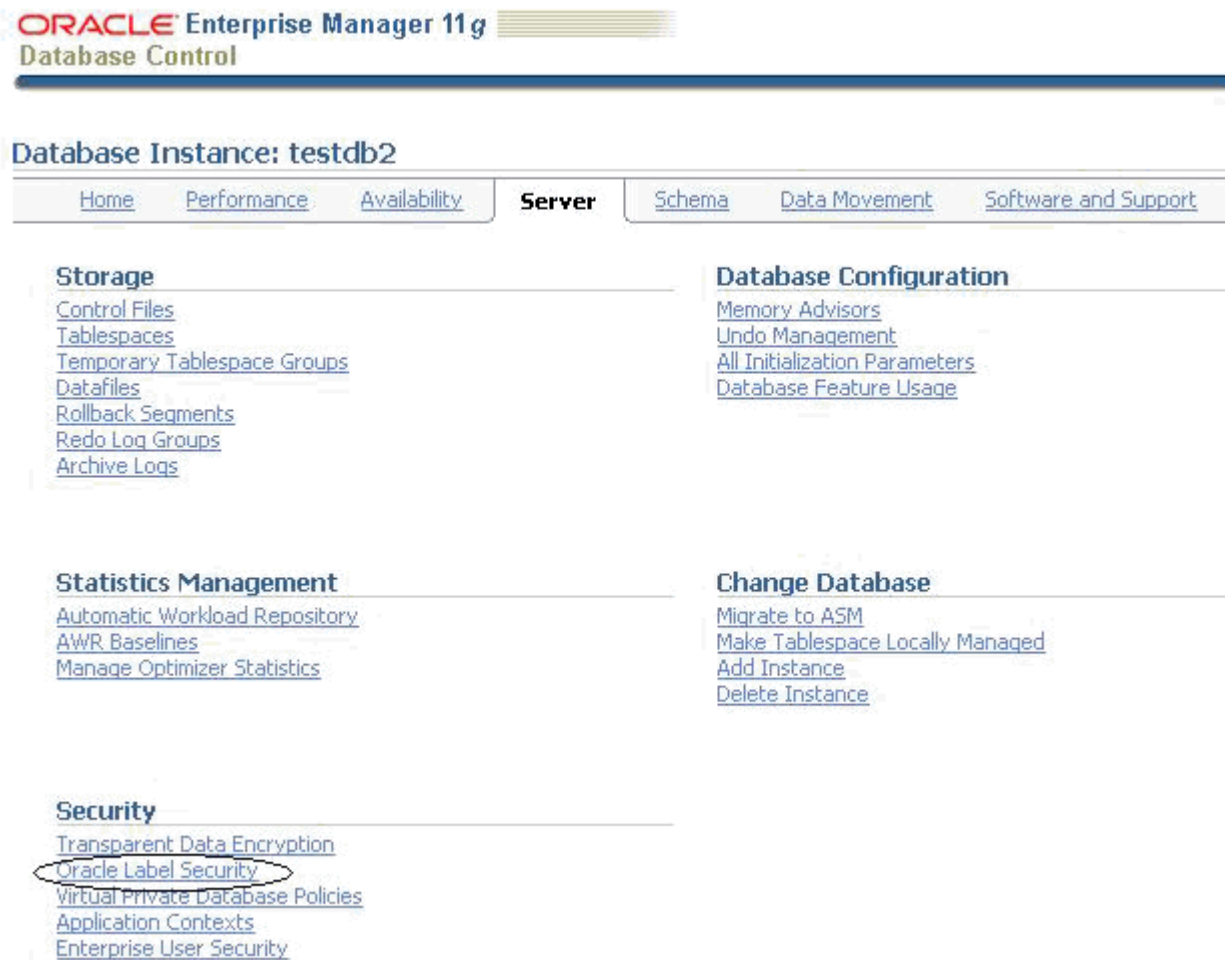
ORACLE Enterprise Manager 11g
Database Control

Database Instance: testdb2

Home Performance Availability Server Schema Data Movement Software and Support

Storage
Control Files
Tablespaces
Temporary Tablespace Groups
Datafiles
Rollback Segments
Redo Log Groups
Archive Logs

Database Configuration
Memory Advisors
Undo Management
All Initialization Parameters
Database Feature Usage

Statistics Management
Automatic Workload Repository
AWR Baselines
Manage Optimizer Statistics

Change Database
Migrate to ASM
Make Tablespace Locally Managed
Add Instance
Delete Instance

Security
Transparent Data Encryption
Oracle Label Security
Virtual Private Database Policies
Application Contexts
Enterprise User Security